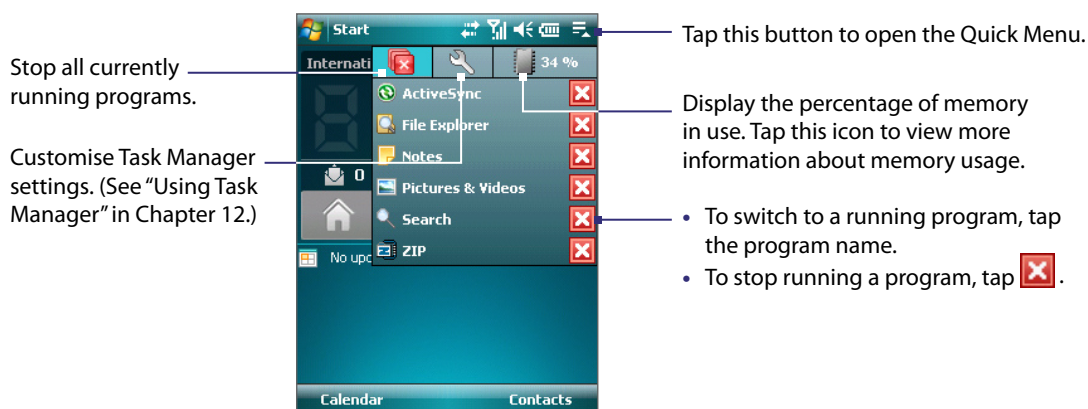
Start

Internati

34 %

ActiveSync

File Explorer

Notes

Pictures & Videos

Search

ZIP

0

No upc

Calendar

Contacts

Stop all currently running programs.

Customise Task Manager settings. (See “Using Task Manager” in Chapter 12.)

Tap this button to open the Quick Menu.

Display the percentage of memory in use. Tap this icon to view more information about memory usage.

• To switch to a running program, tap the program name.

• To stop running a program, tap .